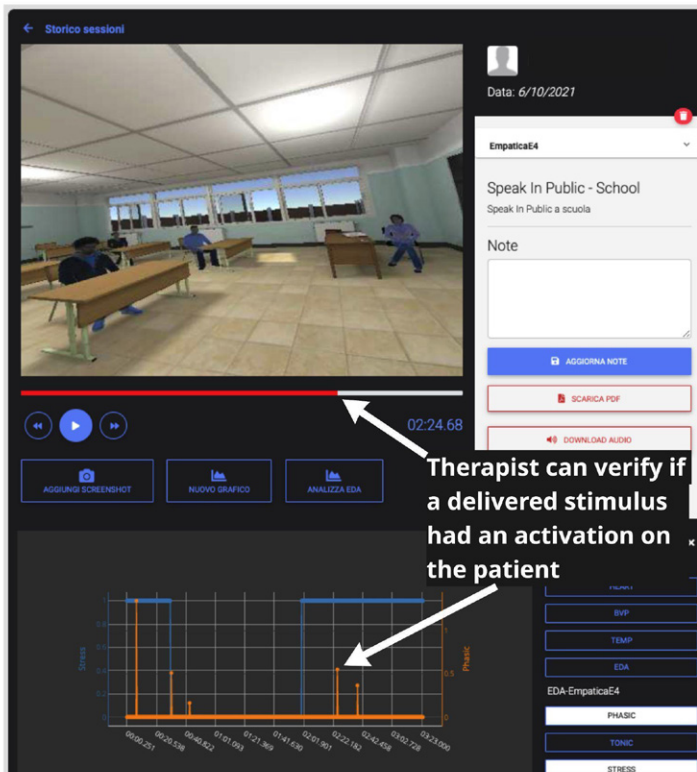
← Storico sessioni

Data: 6/10/2021

EmpaticaE4

Speak In Public - School
Speak In Public a scuola

Note

AGGIORNA NOTE

SCARICA PDF

DOWNLOAD AUDIO

02:24.68

AGGIUNGI SCREENSHOT

NUOVO GRAFICO

ANALIZZA EDA

Therapist can verify if a delivered stimulus had an activation on the patient

×

HEART

BVP

TEMP

EDA

EDA-EmpaticaE4

PHASIC

TONIC

STRESS

Stress

Phasic

1
0.8
0.6
0.4
0.2
0

1
0.5
0

00:00.251
00:20.538
00:40.822
01:01.093
01:21.369
01:41.630
02:01.901
02:22.182
02:42.458
03:02.728
03:23.000